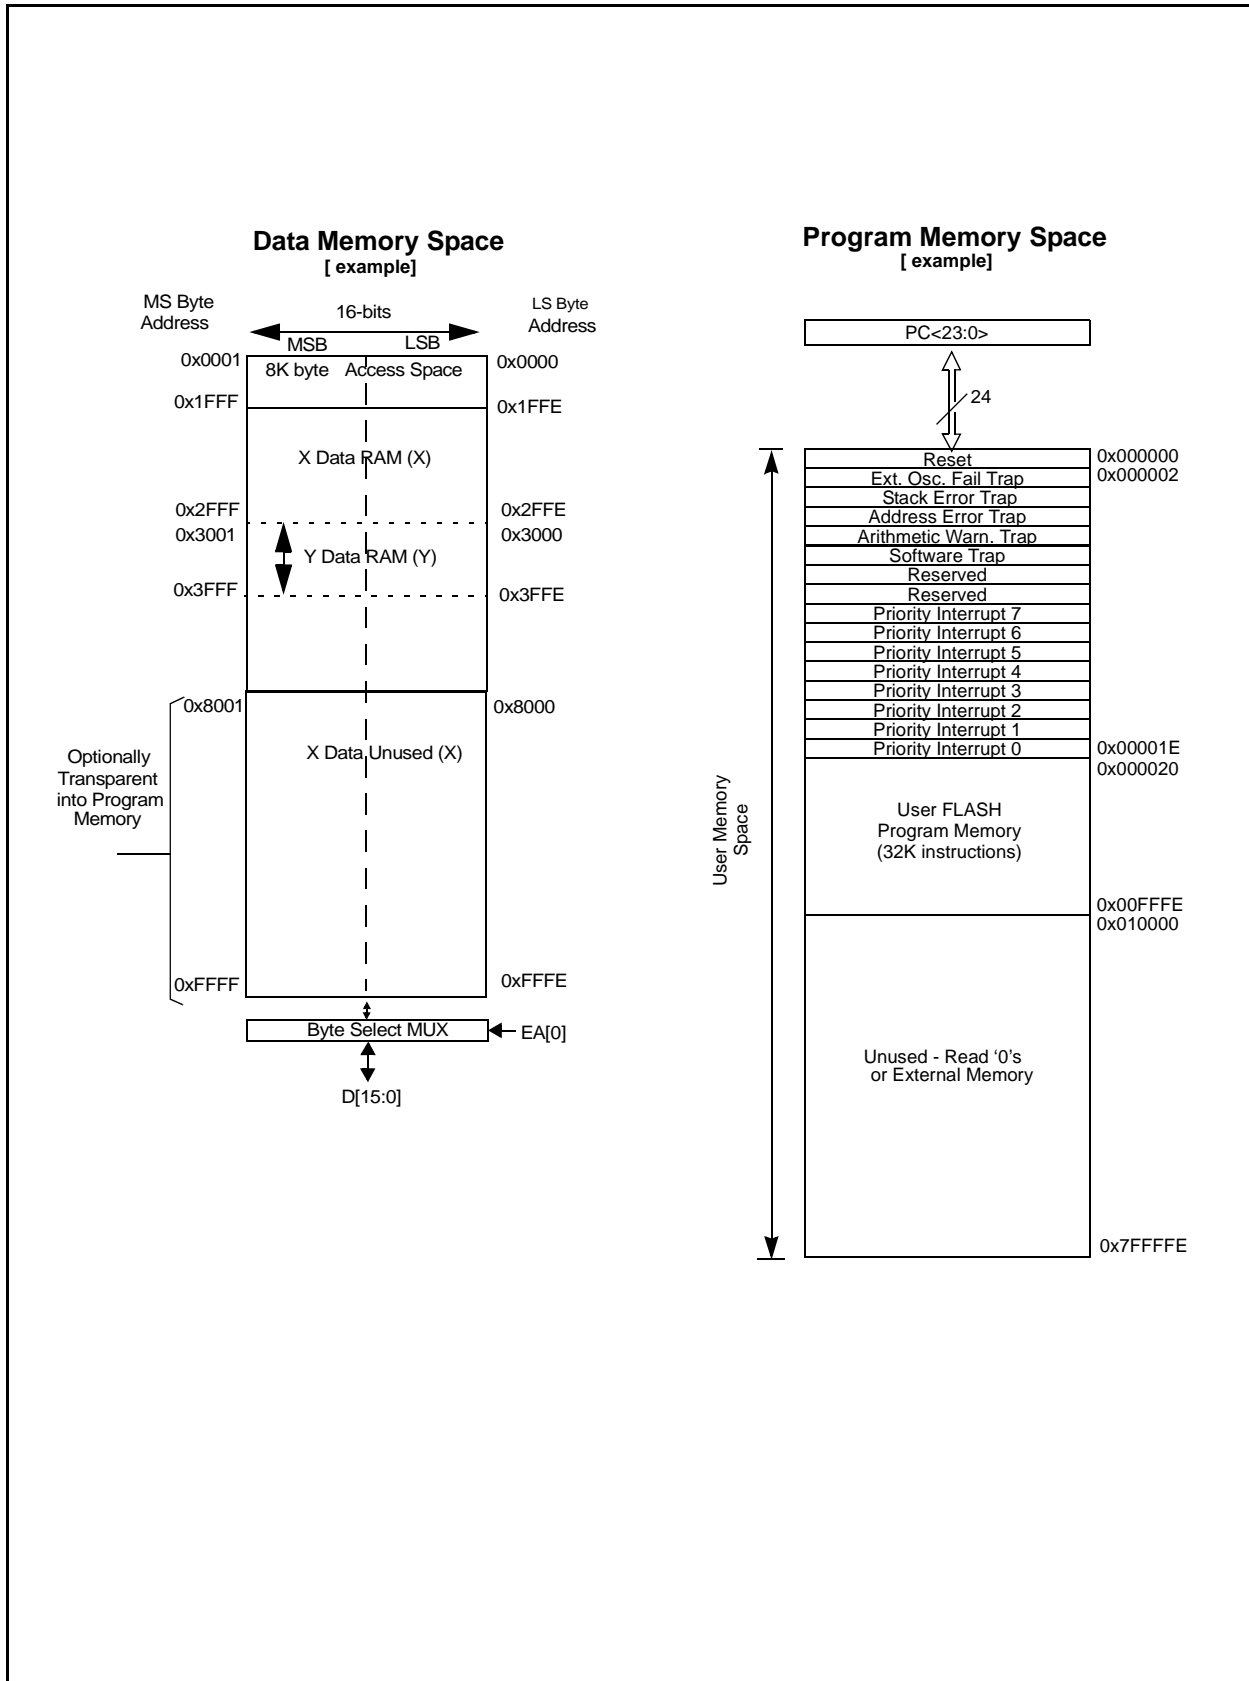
Data Memory Space
[ example]

MS Byte Address

16-bits

LS Byte Address

MSB

LSB

0x0001

8K byte Access Space

0x0000

0x1FFF

0x1FFE

X Data RAM (X)

0x2FFF

0x2FFE

0x3001

0x3000

Y Data RAM (Y)

0x3FFF

0x3FFE

0x8001

0x8000

Optionally Transparent into Program Memory

X Data Unused (X)

0xFFFF

0xFFFE

Byte Select MUX

EA[0]

D[15:0]

Program Memory Space
[ example]

PC<23:0>

24

Reset

0x000000

Ext. Osc. Fail Trap

0x000002

Stack Error Trap

Address Error Trap

Arithmetic Warn. Trap

Software Trap

Reserved

Reserved

Priority Interrupt 7

Priority Interrupt 6

Priority Interrupt 5

Priority Interrupt 4

Priority Interrupt 3

Priority Interrupt 2

Priority Interrupt 1

Priority Interrupt 0

0x00001E

0x000020

User Memory Space

User FLASH Program Memory (32K instructions)

0x00FFFE

0x010000

Unused - Read '0's or External Memory

0x7FFFFE